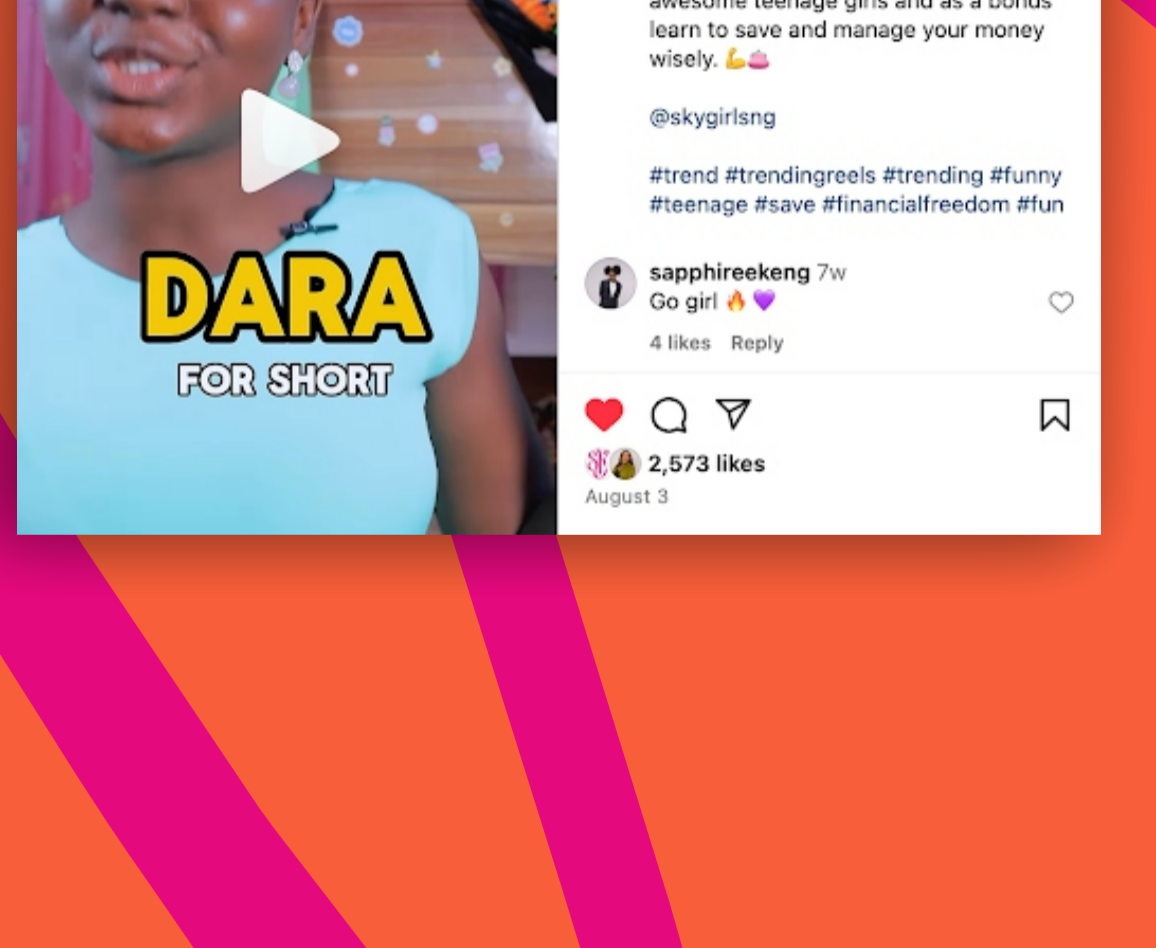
DARA
FOR SHORT

awesome teenage girls and as a bonus learn to save and manage your money wisely. 💪🎂

@skygirlsng

#trend #trendingreels #trending #funny #teenage #save #financialfreedom #fun

sapphireekeng 7w
Go girl 🔥💜
4 likes Reply

2,573 likes
August 3